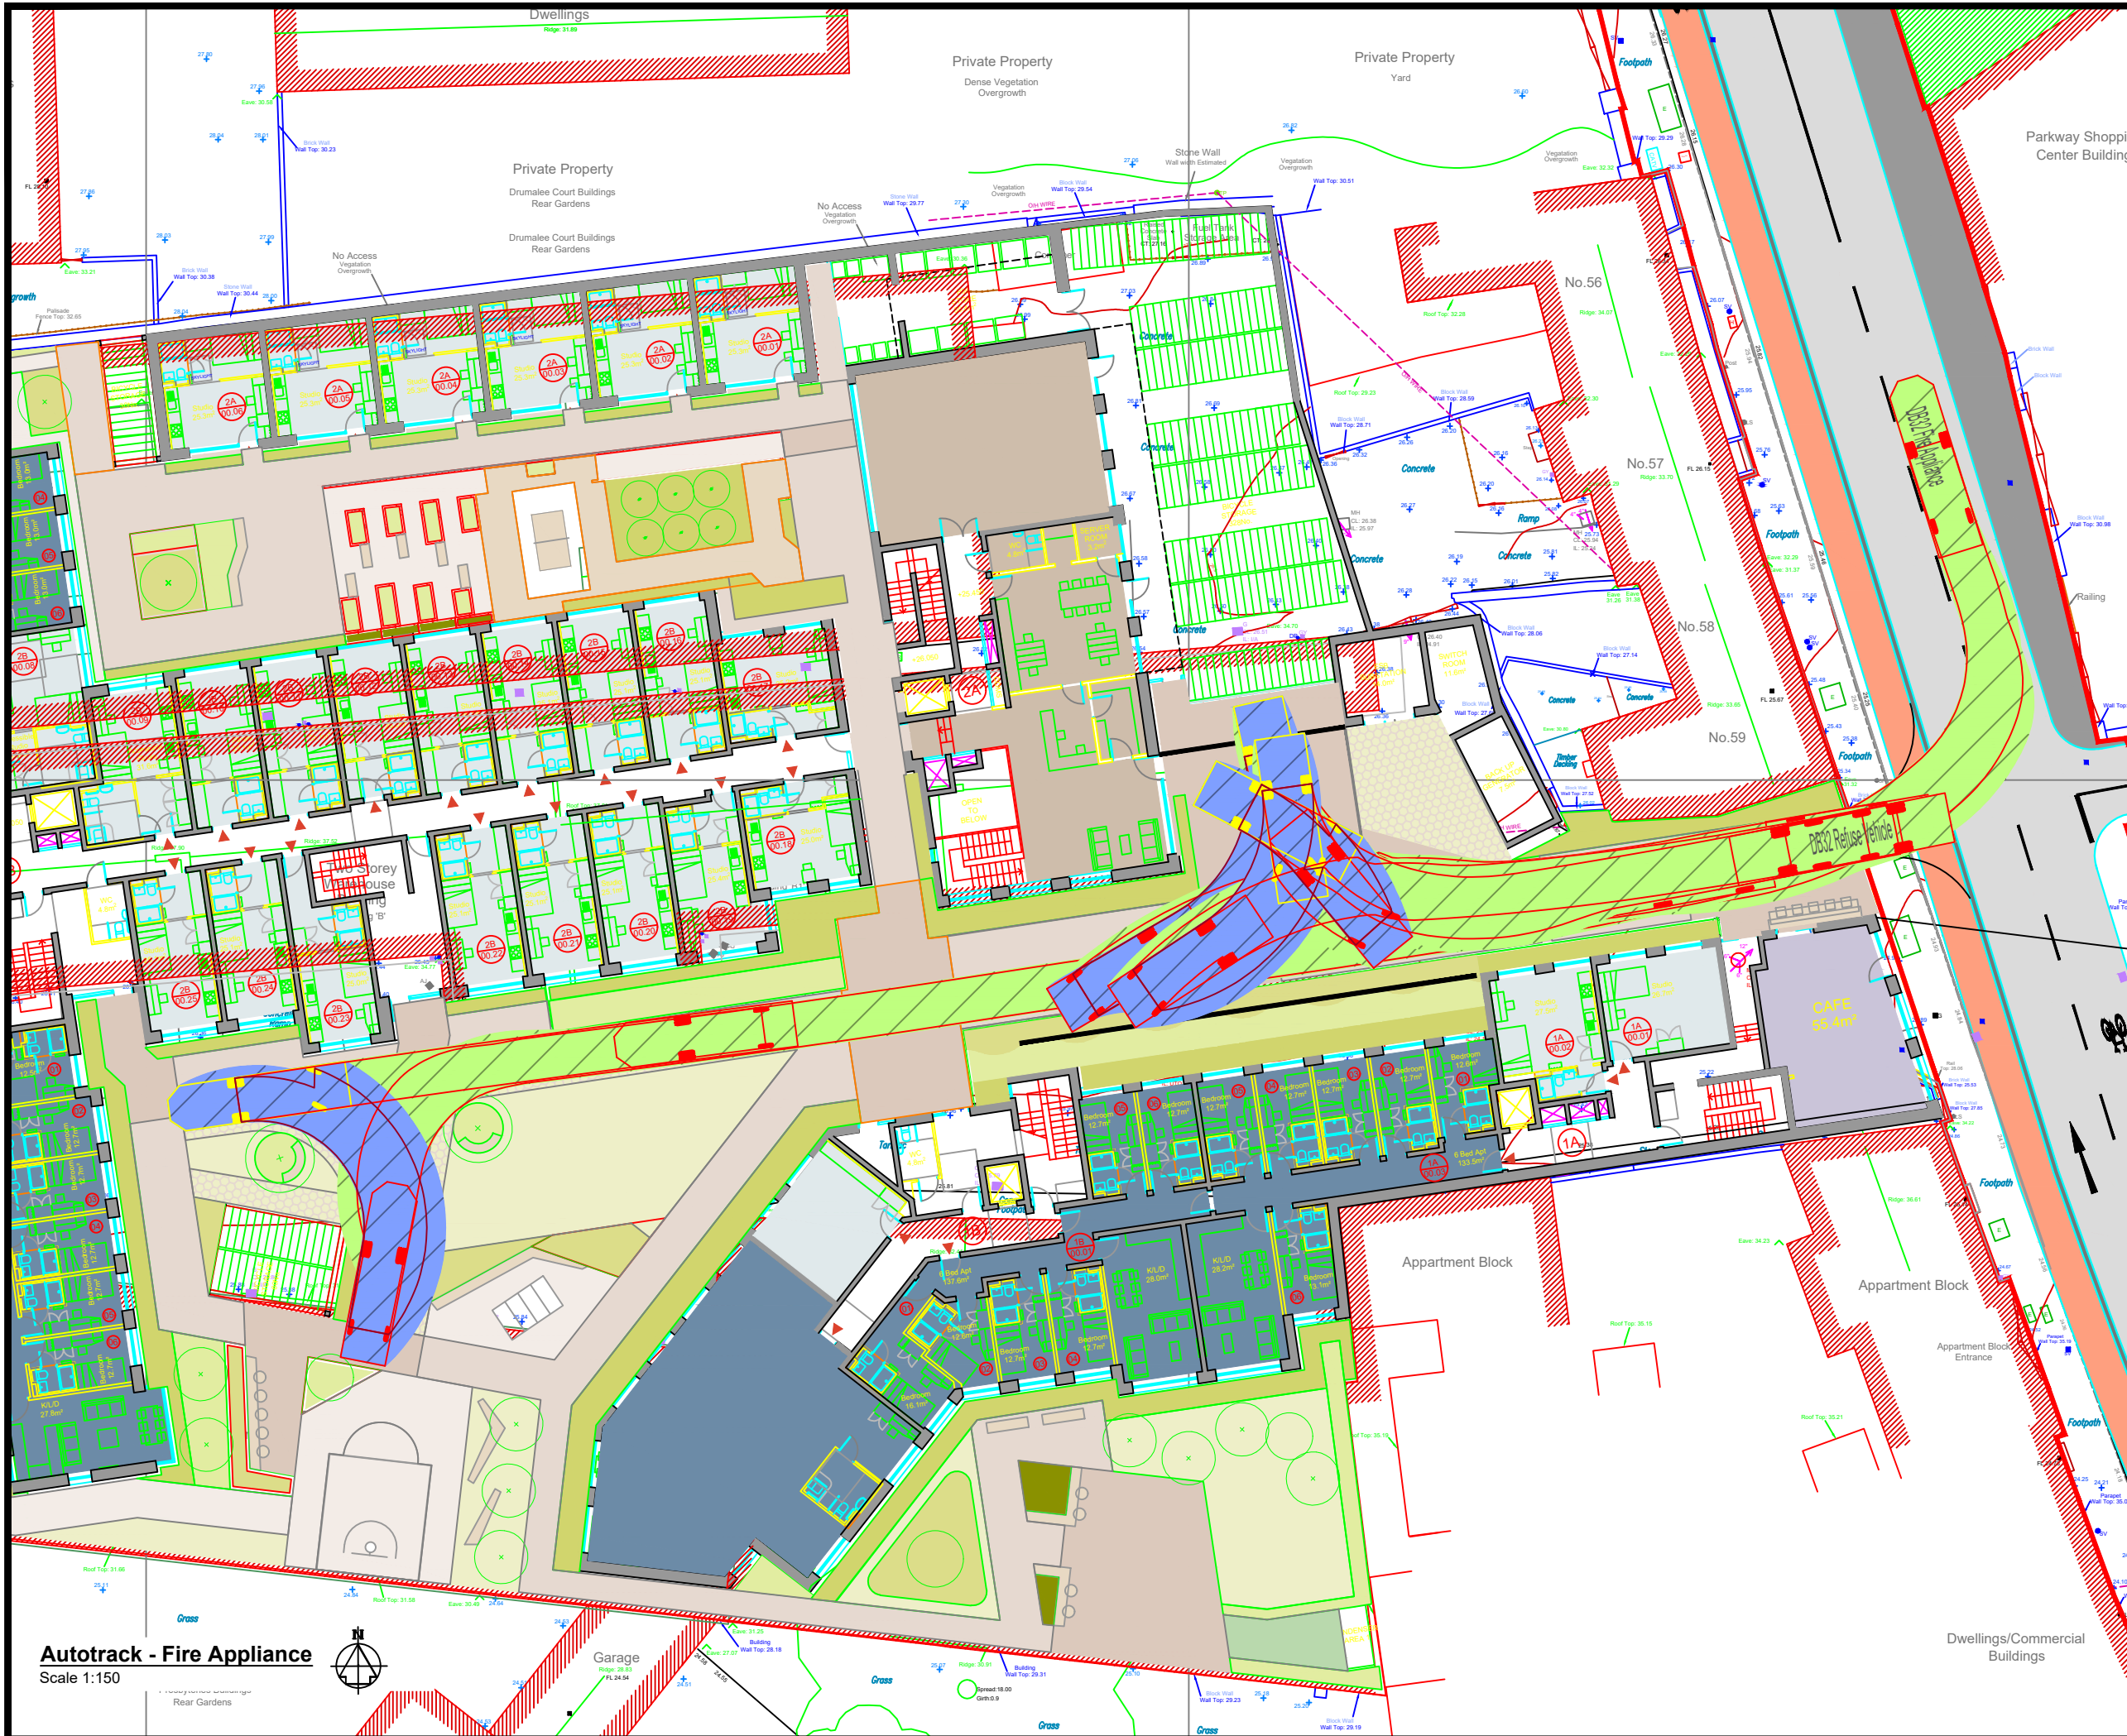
Dwellings

Private Property
Dense Vegetation
Overgrowth

Private Property
Yard

Parkway Shoppi
Center Building

Private Property
Drumalee Court Buildings
Rear Gardens

Drumalee Court Buildings
Rear Gardens

No Access
Vegetation
Overgrowth

No Access
Vegetation
Overgrowth

Stone Wall

Fuel Tank

No.56

No.57

No.58

No.59

Concrete

Concrete

Concrete

Concrete

Concrete

Concrete

Ramp

Footpath

Footpath

Footpath

Footpath

Footpath

DB32 Fire Appliance

DB32 Refuse Vehicle

Railing

Two Storey
Warehouse

CAFE
55.4m²

Appartment Block

Appartment Block

Appartment Block
Entrance

Dwellings/Commercial
Buildings

Garage

Grass

Grass

Grass

Grass

Rear Gardens

Autotrack - Fire Appliance
Scale 1:150

N